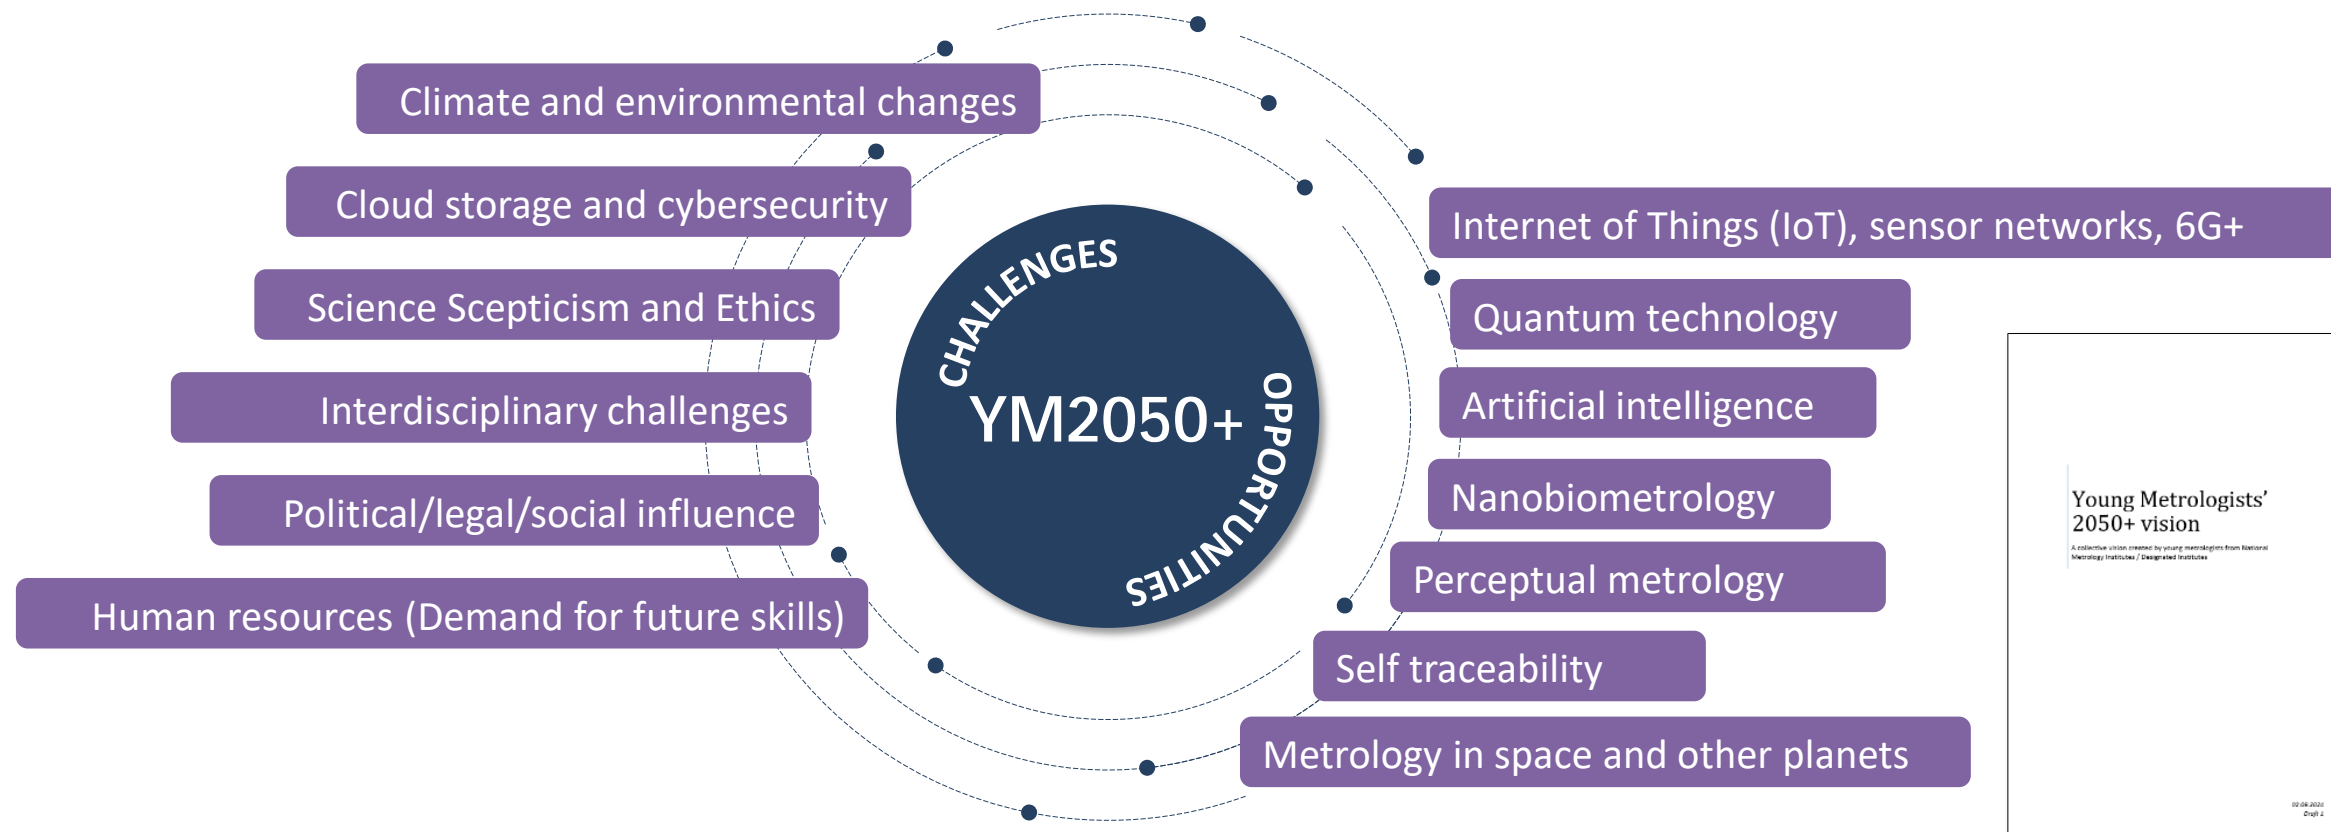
Climate and environmental changes

Cloud storage and cybersecurity

Science Scepticism and Ethics

Interdisciplinary challenges

Political/legal/social influence

Human resources (Demand for future skills)

CHALLENGES

YM2050+

OPPORTUNITIES

Internet of Things (IoT), sensor networks, 6G+

Quantum technology

Artificial intelligence

Nanobiometrology

Perceptual metrology

Self traceability

Metrology in space and other planets

Young Metrologists' 2050+ vision

A collective vision created by young metrologists from National Metrology Institutes / Designated Institutes

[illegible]